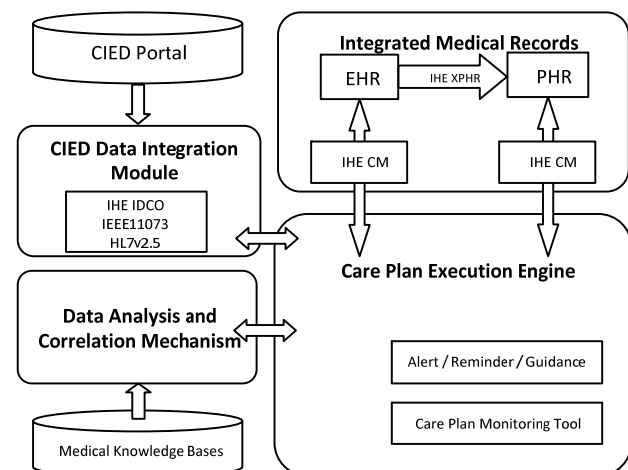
CIED Portal

CIED Data Integration Module

IHE IDCO
IEEE11073
HL7v2.5

Data Analysis and Correlation Mechanism

Medical Knowledge Bases

Integrated Medical Records

EHR

IHE XPHR

PHR

IHE CM

IHE CM

Care Plan Execution Engine

Alert / Reminder / Guidance

Care Plan Monitoring Tool